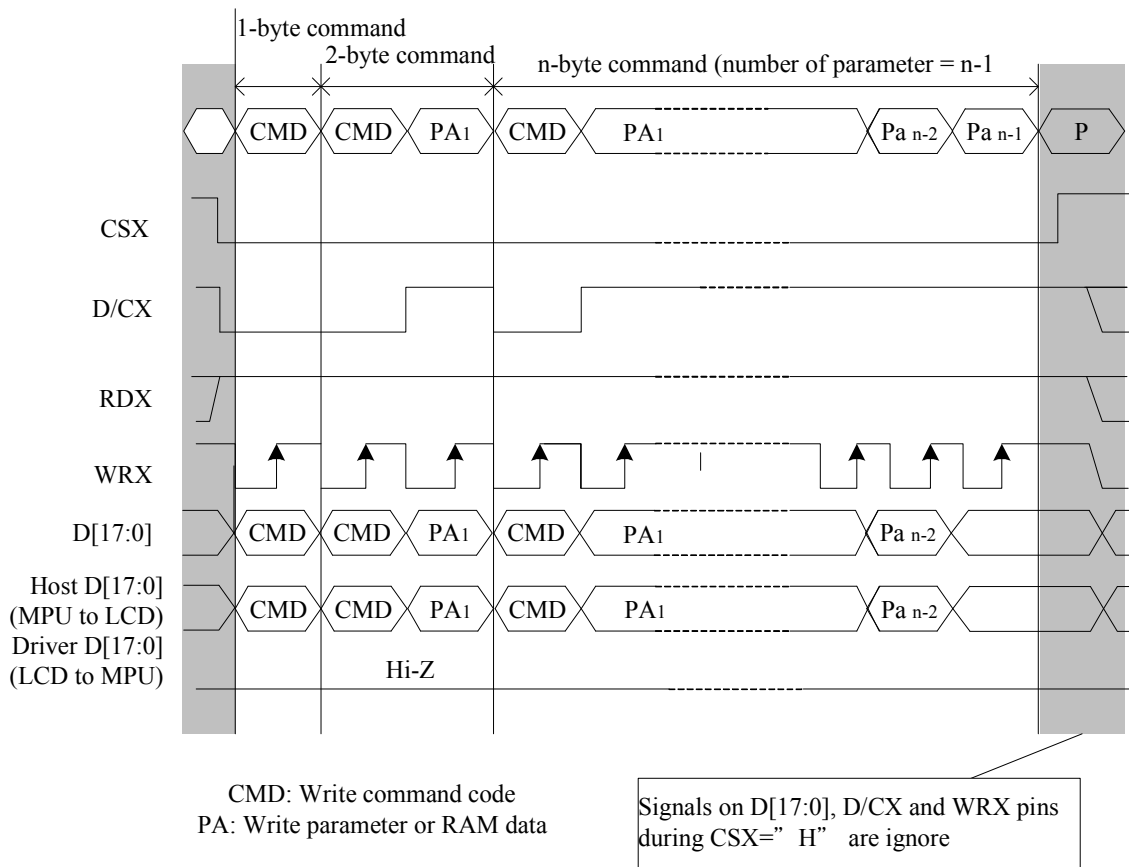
1-byte command

2-byte command

n-byte command (number of parameter = n-1

CMD CMD PA1 CMD PA1 Pa n-2 Pa n-1 P

CSX

D/CX

RDX

WRX

D[17:0] CMD CMD PA1 CMD PA1 Pa n-2

Host D[17:0] (MPU to LCD) CMD CMD PA1 CMD PA1 Pa n-2

Driver D[17:0] (LCD to MPU) Hi-Z

CMD: Write command code
PA: Write parameter or RAM data

Signals on D[17:0], D/CX and WRX pins during CSX=" H" are ignore